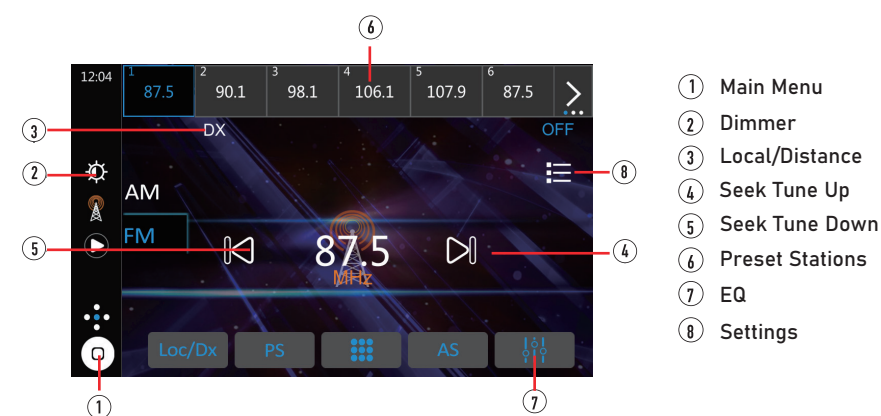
6

12:04

| 1 87.5 | 2 90.1 | 3 98.1 | 4 106.1 | 5 107.9 | 6 87.5 |
|---|---|---|---|---|---|

3 DX

OFF

8

2

AM

FM

5

87.5 MHz

4

Loc/Dx PS AS

1

7

1 Main Menu
2 Dimmer
3 Local/Distance
4 Seek Tune Up
5 Seek Tune Down
6 Preset Stations
7 EQ
8 Settings